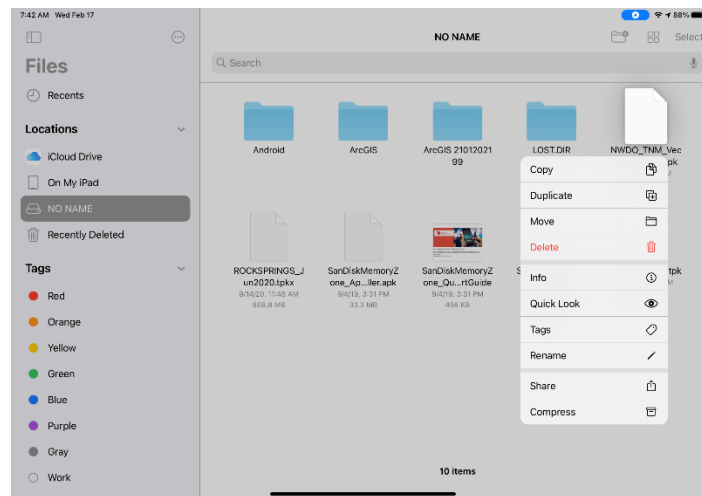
7:42 AM Wed Feb 17

88%

Files

Recents

Locations

iCloud Drive

On My iPad

NO NAME

Recently Deleted

Tags

Red

Orange

Yellow

Green

Blue

Purple

Gray

Work

NO NAME

Select

Search

Android

ArcGIS

ArcGIS 2101202199

LOST.DIR

NWDO_TNM_Vec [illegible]pk

ROCKSPRINGS_Jun2020.tpkx
9/14/20, 11:48 AM
868.8 MB

SanDiskMemoryZone_Ap...ller.apk
9/4/19, 3:31 PM
33.2 MB

SanDiskMemoryZone_Qu...rtGuide
9/4/19, 3:31 PM
456 KB

S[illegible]

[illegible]tpk

Copy

Duplicate

Move

Delete

Info

Quick Look

Tags

Rename

Share

Compress

10 items